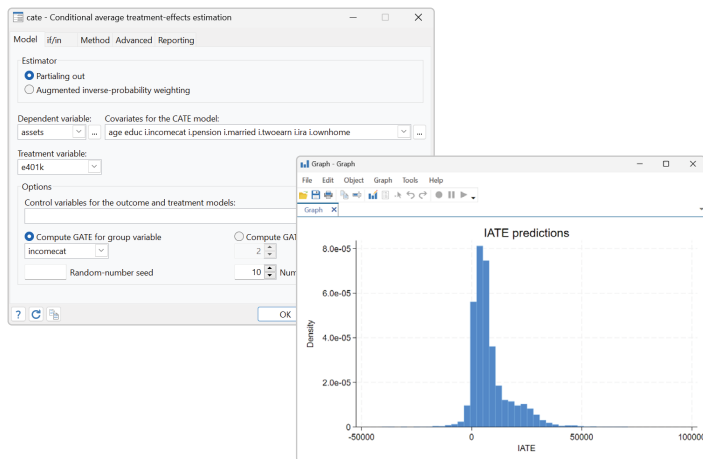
cate - Conditional average treatment-effects estimation

Model if/in Method Advanced Reporting

Estimator
Partialing out
Augmented inverse-probability weighting

Dependent variable:
assets

Covariates for the CATE model:
age educ i.incomecat i.pension i.married i.twoearn i.ira i.ownhome

Treatment variable:
e401k

Options
Control variables for the outcome and treatment models:

Compute GATE for group variable
incomecat

Compute GAT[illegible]
2

Random-number seed
10 Num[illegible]

OK

Graph - Graph
File Edit Object Graph Tools Help
Graph

IATE predictions

Density
8.0e-05
6.0e-05
4.0e-05
2.0e-05
0
-50000 0 50000 100000
IATE